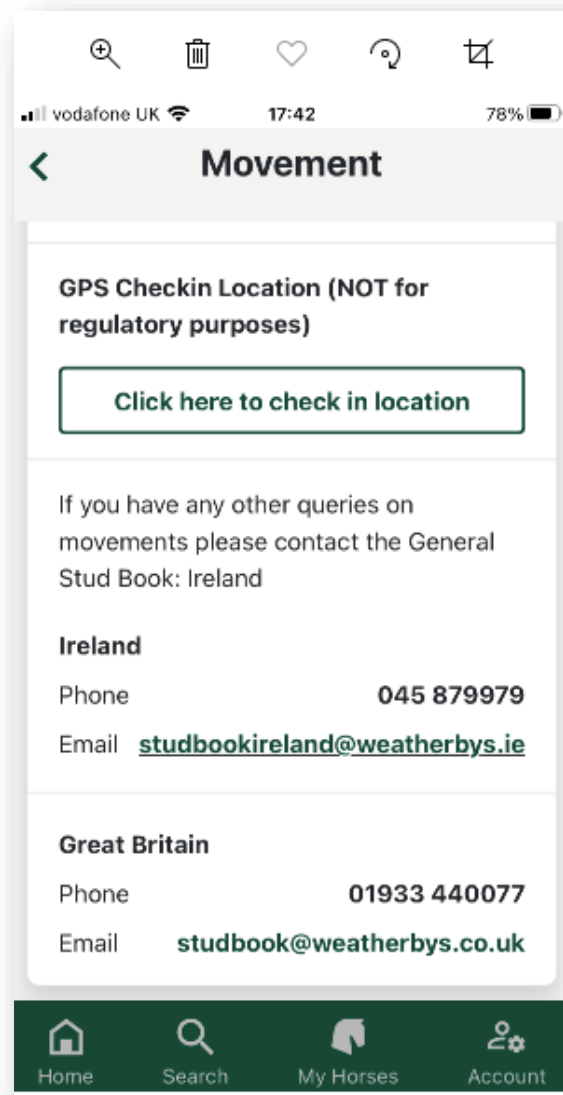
vodafone UK 17:42 78%

Movement

GPS Checkin Location (NOT for regulatory purposes)

Click here to check in location

If you have any other queries on movements please contact the General Stud Book: Ireland

Ireland

Phone 045 879979

Email studbookireland@weatherbys.ie

Great Britain

Phone 01933 440077

Email studbook@weatherbys.co.uk

Home Search My Horses Account